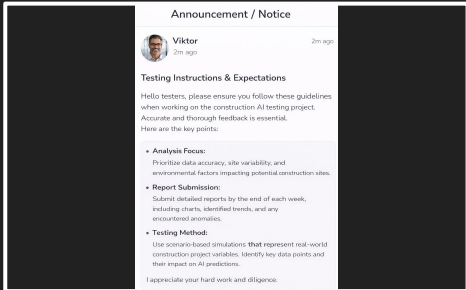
Announcement / Notice

Viktor
2m ago

2m ago

Testing Instructions & Expectations

Hello testers, please ensure you follow these guidelines when working on the construction AI testing project. Accurate and thorough feedback is essential. Here are the key points:

- **Analysis Focus:**
Prioritize data accuracy, site variability, and environmental factors impacting potential construction sites.
- **Report Submission:**
Submit detailed reports by the end of each week, including charts, identified trends, and any encountered anomalies.
- **Testing Method:**
Use scenario-based simulations **that** represent real-world construction project variables. Identify key data points and their impact on AI predictions.

I appreciate your hard work and diligence.